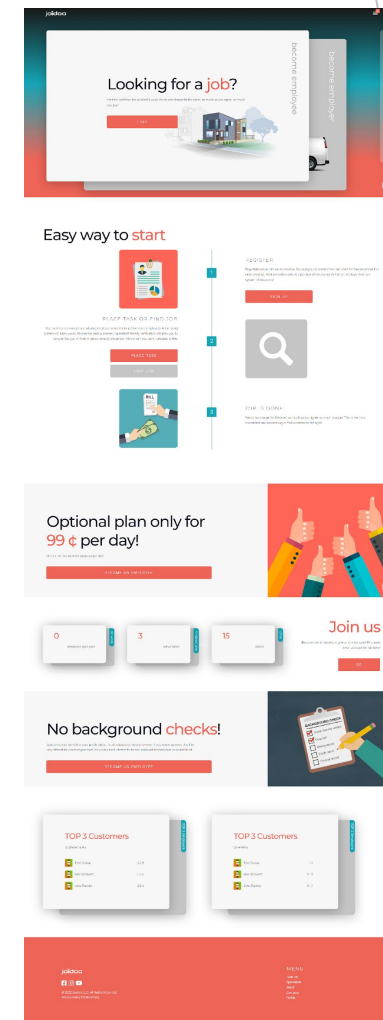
jobdoo

Looking for a job?

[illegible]

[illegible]

become employee

become employer

Easy way to start

1

REGISTER

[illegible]

SIGN UP

PLACE TASK OR FIND JOB

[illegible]

PLACE TASK

FIND JOB

2

3

JOB IS DONE

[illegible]

Optional plan only for 99 ¢ per day!

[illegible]

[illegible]

0

3

15

Join us

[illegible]

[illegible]

No background checks!

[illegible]

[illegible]

TOP 3 Customers

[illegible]

TOP 3 Customers

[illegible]

jobdoo

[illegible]

MENU

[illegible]